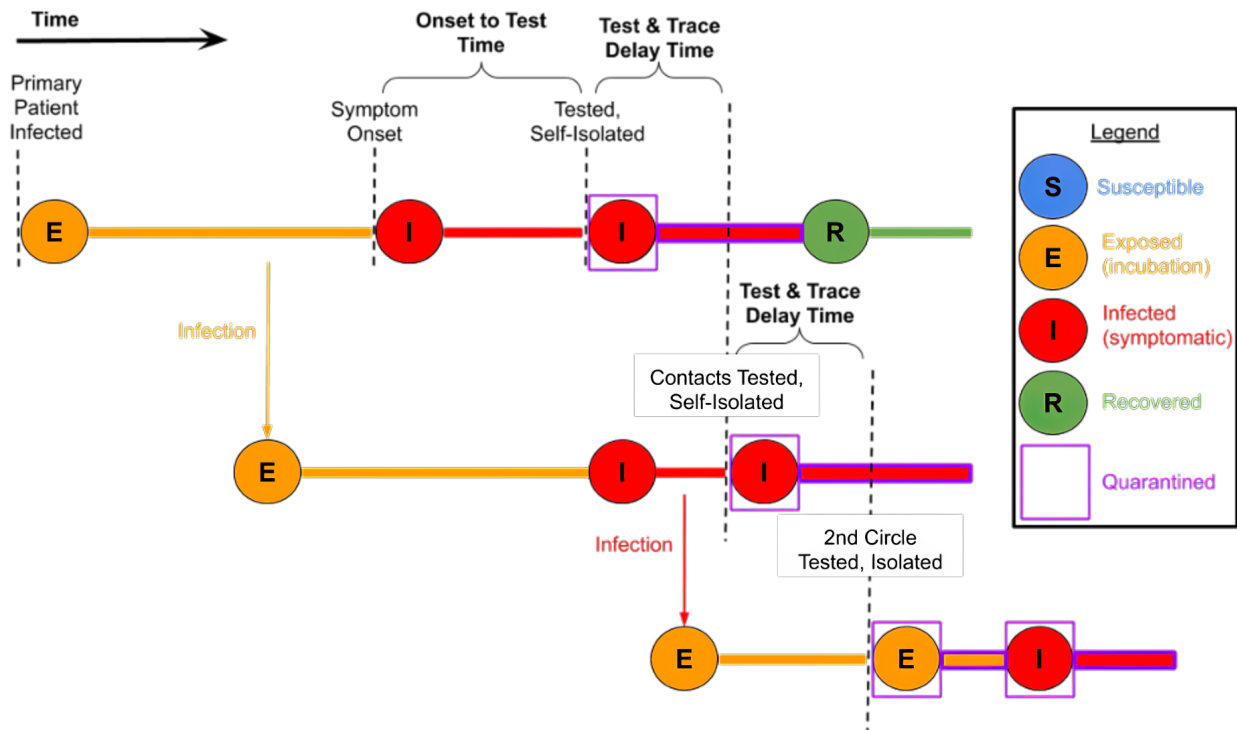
Time

Onset to Test Time

Test & Trace Delay Time

Primary Patient Infected

Symptom Onset

Tested, Self-Isolated

Legend

S Susceptible

E Exposed (incubation)

I Infected (symptomatic)

R Recovered

Quarantined

E

I

I

R

Infection

Test & Trace Delay Time

Contacts Tested, Self-Isolated

E

I

I

Infection

2nd Circle Tested, Isolated

E

E

I